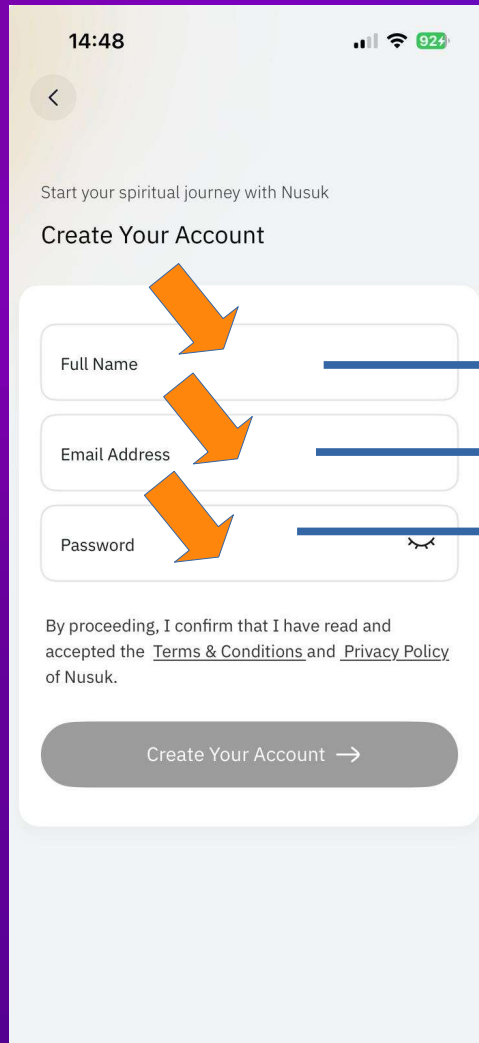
14:48

92

<

Start your spiritual journey with Nusuk

Create Your Account

Full Name

Email Address

Password

By proceeding, I confirm that I have read and accepted the Terms & Conditions and Privacy Policy of Nusuk.

Create Your Account →